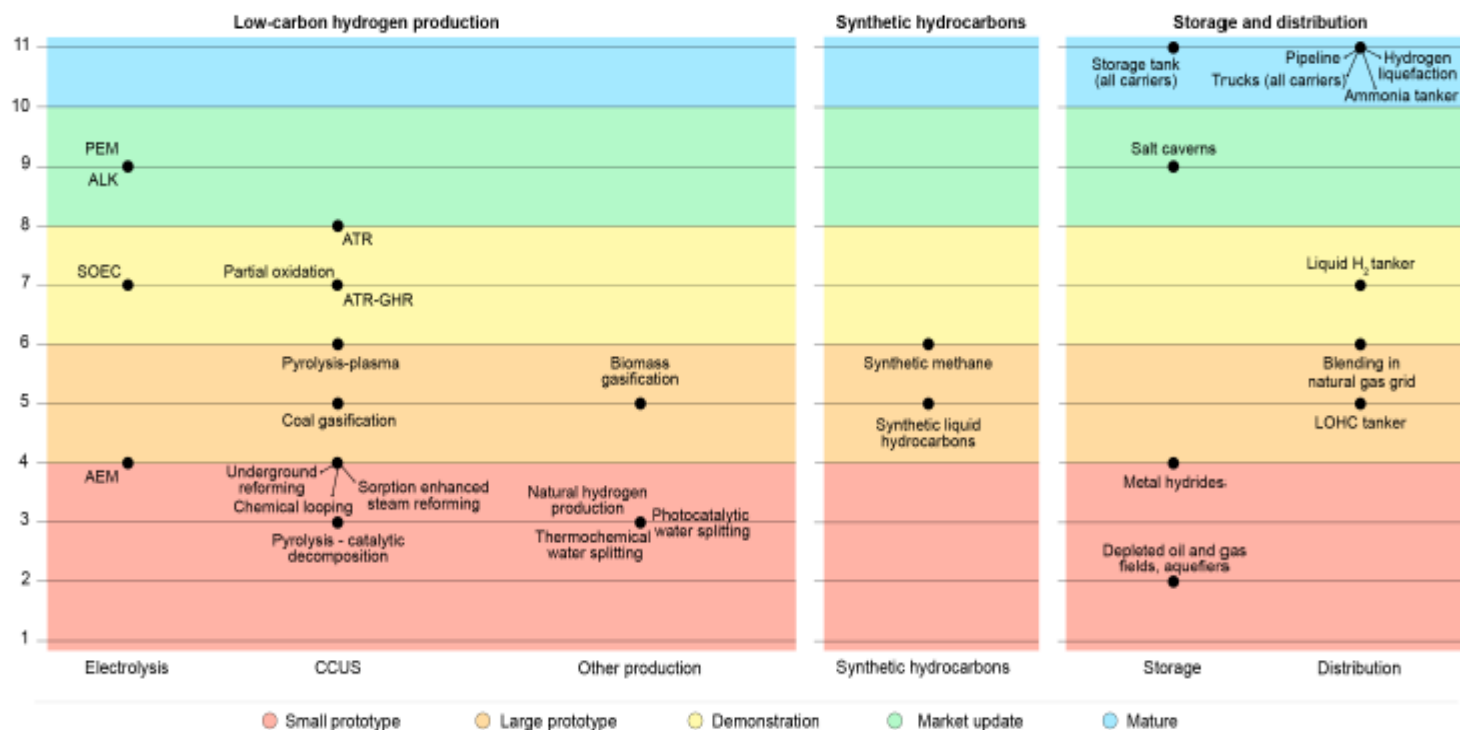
Low-carbon hydrogen production

Synthetic hydrocarbons

Storage and distribution

11
10
9
8
7
6
5
4
3
2
1

PEM
ALK
SOEC
AEM

ATR
Partial oxidation
ATR-GHR
Pyrolysis-plasma
Coal gasification
Underground reforming
Sorption enhanced steam reforming
Chemical looping
Pyrolysis - catalytic decomposition

Biomass gasification
Natural hydrogen production
Photocatalytic water splitting
Thermochemical water splitting

Synthetic methane
Synthetic liquid hydrocarbons

Storage tank (all carriers)
Salt caverns
Metal hydrides
Depleted oil and gas fields, aquefiers

Pipeline
Hydrogen liquefaction
Trucks (all carriers)
Ammonia tanker
Liquid $H_2$ tanker
Blending in natural gas grid
LOHC tanker

Electrolysis
CCUS
Other production
Synthetic hydrocarbons
Storage
Distribution

Small prototype
Large prototype
Demonstration
Market update
Mature